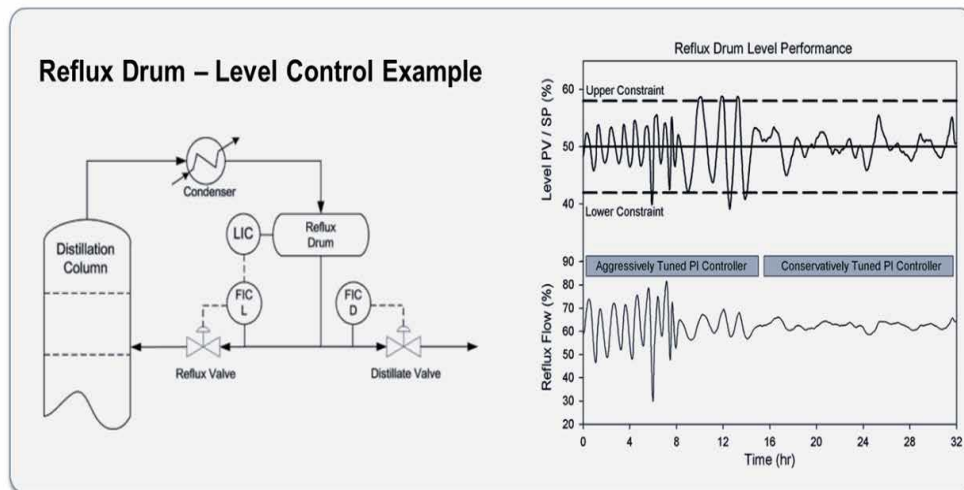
Reflux Drum – Level Control Example

Condenser

Distillation Column

LIC

Reflux Drum

FIC L

FIC D

Reflux Valve

Distillate Valve

Reflux Drum Level Performance

Upper Constraint

Lower Constraint

Level PV / SP (%)

60

50

40

Aggressively Tuned PI Controller

Conservatively Tuned PI Controller

Reflux Flow (%)

90

80

70

60

50

40

30

20

0

4

8

12

16

20

24

28

32

Time (hr)